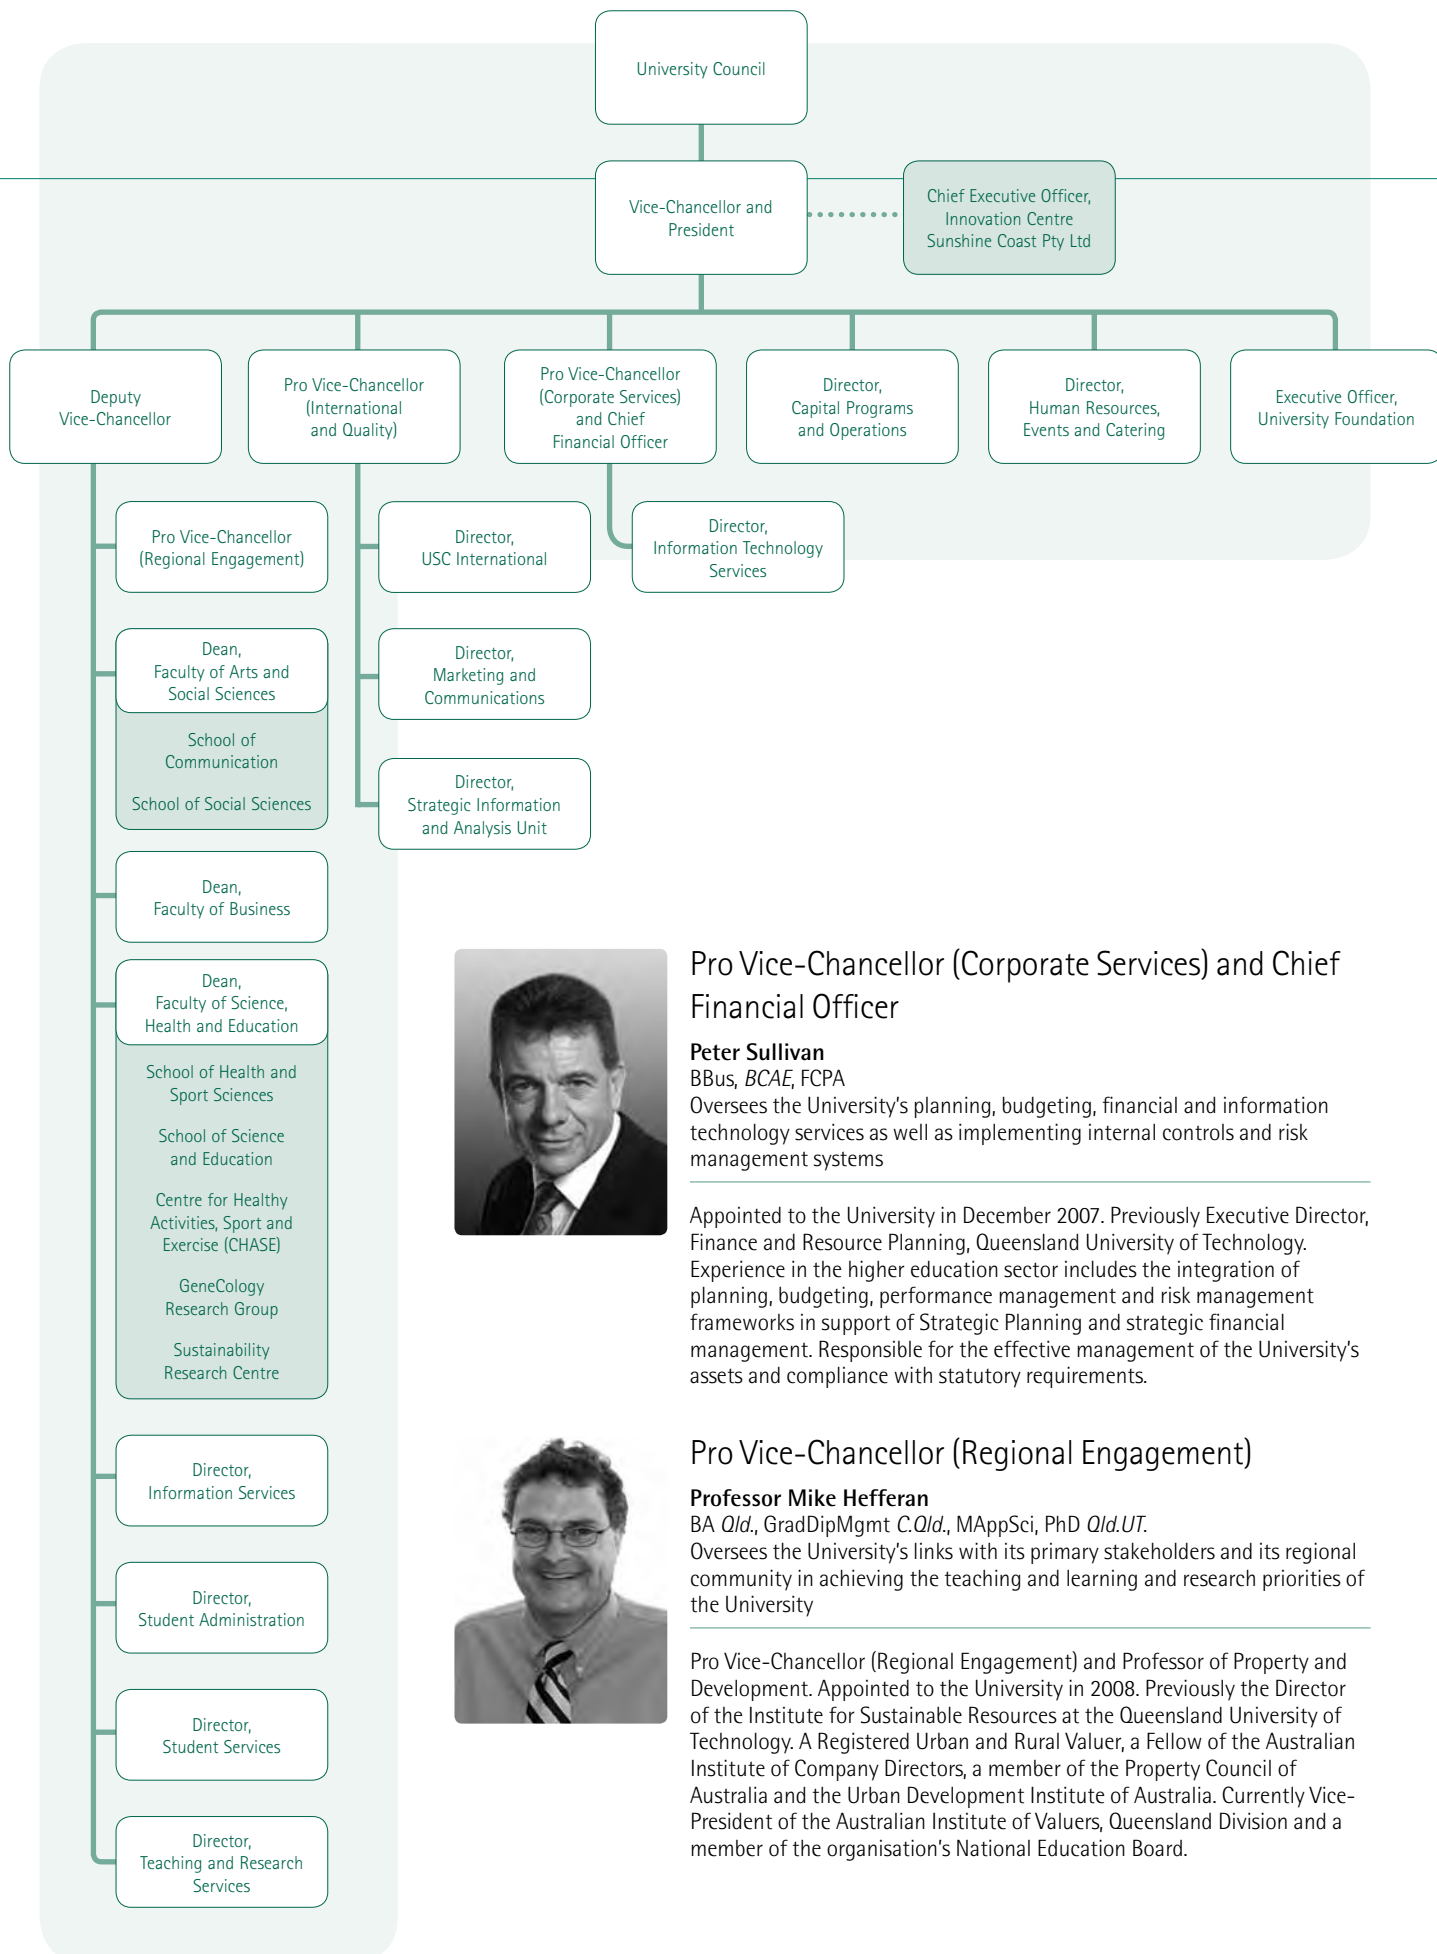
University Council

Vice-Chancellor and President

Chief Executive Officer, Innovation Centre Sunshine Coast Pty Ltd

Deputy Vice-Chancellor

Pro Vice-Chancellor (International and Quality)

Pro Vice-Chancellor (Corporate Services) and Chief Financial Officer

Director, Capital Programs and Operations

Director, Human Resources, Events and Catering

Executive Officer, University Foundation

Pro Vice-Chancellor (Regional Engagement)

Director, USC International

Director, Information Technology Services

Dean, Faculty of Arts and Social Sciences

School of Communication

School of Social Sciences

Director, Marketing and Communications

Director, Strategic Information and Analysis Unit

Dean, Faculty of Business

Dean, Faculty of Science, Health and Education

School of Health and Sport Sciences

School of Science and Education

Centre for Healthy Activities, Sport and Exercise (CHASE)

GeneCology Research Group

Sustainability Research Centre

Director, Information Services

Director, Student Administration

Director, Student Services

Director, Teaching and Research Services

Pro Vice-Chancellor (Corporate Services) and Chief Financial Officer

**Peter Sullivan**
BBus, *BCAE*, FCPA
Oversees the University's planning, budgeting, financial and information technology services as well as implementing internal controls and risk management systems

Appointed to the University in December 2007. Previously Executive Director, Finance and Resource Planning, Queensland University of Technology. Experience in the higher education sector includes the integration of planning, budgeting, performance management and risk management frameworks in support of Strategic Planning and strategic financial management. Responsible for the effective management of the University's assets and compliance with statutory requirements.

Pro Vice-Chancellor (Regional Engagement)

**Professor Mike Hefferan**
BA *Qld.*, GradDipMgmt *C.Qld.*, MAppSci, PhD *Qld.UT.*
Oversees the University's links with its primary stakeholders and its regional community in achieving the teaching and learning and research priorities of the University

Pro Vice-Chancellor (Regional Engagement) and Professor of Property and Development. Appointed to the University in 2008. Previously the Director of the Institute for Sustainable Resources at the Queensland University of Technology. A Registered Urban and Rural Valuer, a Fellow of the Australian Institute of Company Directors, a member of the Property Council of Australia and the Urban Development Institute of Australia. Currently Vice-President of the Australian Institute of Valuers, Queensland Division and a member of the organisation's National Education Board.